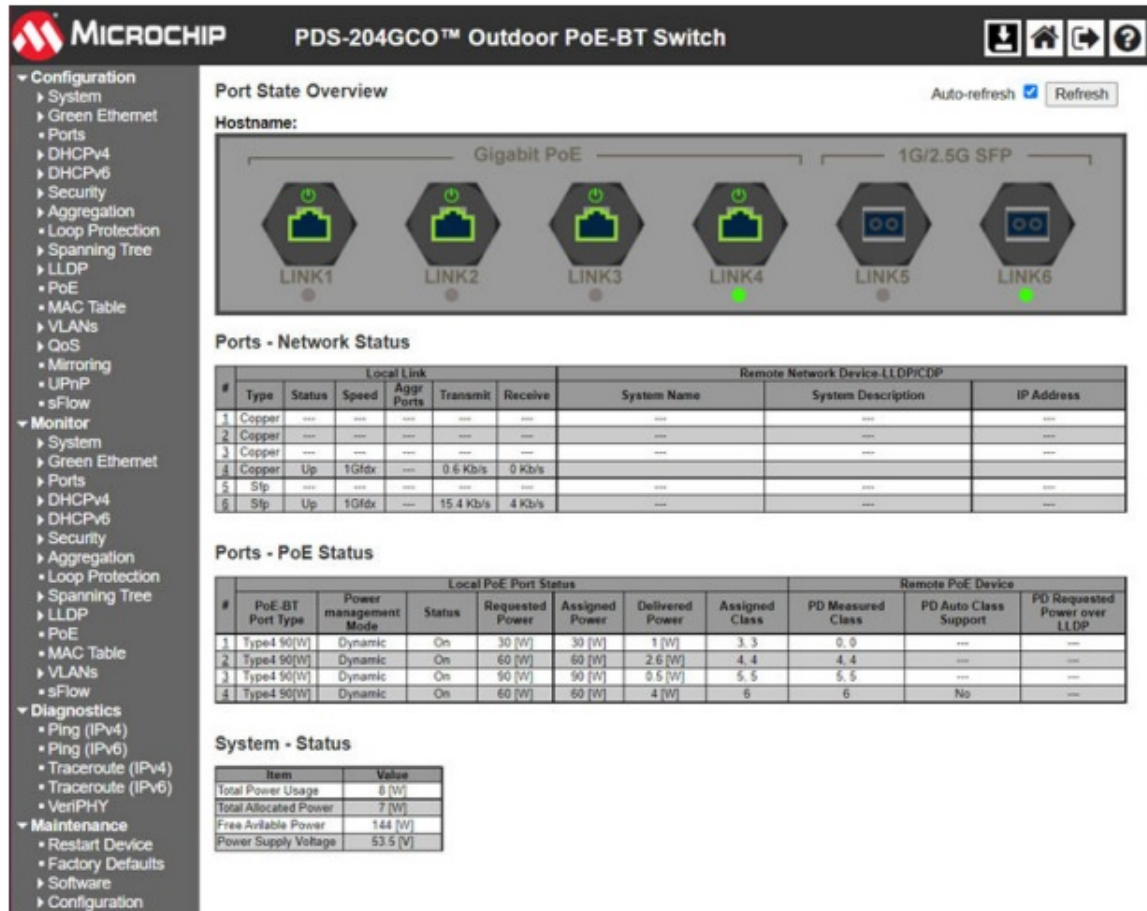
MICROCHIP PDS-204GCO™ Outdoor PoE-BT Switch

Configuration
System
Green Ethernet
Ports
DHCPv4
DHCPv6
Security
Aggregation
Loop Protection
Spanning Tree
LLDP
PoE
MAC Table
VLANs
QoS
Mirroring
UPnP
sFlow
Monitor
System
Green Ethernet
Ports
DHCPv4
DHCPv6
Security
Aggregation
Loop Protection
Spanning Tree
LLDP
PoE
MAC Table
VLANs
sFlow
Diagnostics
Ping (IPv4)
Ping (IPv6)
Traceroute (IPv4)
Traceroute (IPv6)
VeriPHY
Maintenance
Restart Device
Factory Defaults
Software
Configuration

Port State Overview

Auto-refresh Refresh

Hostname:

Gigabit PoE 1G/2.5G SFP

LINK1 LINK2 LINK3 LINK4 LINK5 LINK6

Ports - Network Status

| # | Type | Status | Speed | Aggr Ports | Transmit | Receive | System Name | System Description | IP Address |
|---|---|---|---|---|---|---|---|---|---|
| | Local Link | | | | | | Remote Network Device-LLDP/CDP | | |
| 1 | Copper | --- | --- | --- | --- | --- | --- | --- | --- |
| 2 | Copper | --- | --- | --- | --- | --- | --- | --- | --- |
| 3 | Copper | --- | --- | --- | --- | --- | --- | --- | --- |
| 4 | Copper | Up | 1Gfdx | --- | 0.6 Kb/s | 0 Kb/s | | | |
| 5 | Sfp | --- | --- | --- | --- | --- | --- | --- | --- |
| 6 | Sfp | Up | 1Gfdx | --- | 15.4 Kb/s | 4 Kb/s | --- | --- | --- |

Ports - PoE Status

| # | PoE-BT Port Type | Power management Mode | Status | Requested Power | Assigned Power | Delivered Power | Assigned Class | PD Measured Class | PD Auto Class Support | PD Requested Power over LLDP |
|---|---|---|---|---|---|---|---|---|---|---|
| | Local PoE Port Status | | | | | | | Remote PoE Device | | |
| 1 | Type4 90[W] | Dynamic | On | 30 [W] | 30 [W] | 1 [W] | 3, 3 | 0, 0 | --- | --- |
| 2 | Type4 90[W] | Dynamic | On | 60 [W] | 60 [W] | 2.6 [W] | 4, 4 | 4, 4 | --- | --- |
| 3 | Type4 90[W] | Dynamic | On | 90 [W] | 90 [W] | 0.5 [W] | 5, 5 | 5, 5 | --- | --- |
| 4 | Type4 90[W] | Dynamic | On | 60 [W] | 60 [W] | 4 [W] | 6 | 6 | No | --- |

System - Status

| Item | Value |
|---|---|
| Total Power Usage | 8 [W] |
| Total Allocated Power | 7 [W] |
| Free Avilable Power | 144 [W] |
| Power Supply Voltage | 53.5 [V] |